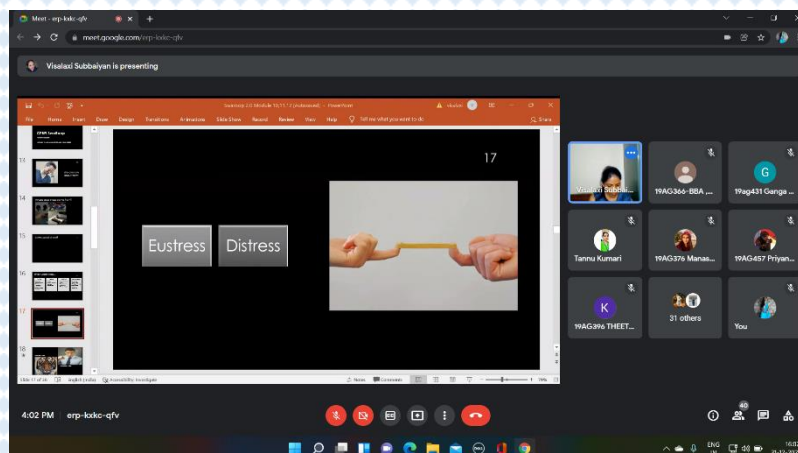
Meet - erp-kxkc-qfv

meet.google.com/erp-kxkc-qfv

Visalaxi Subbaiyan is presenting

File Home Insert Draw Design Transitions Animations Slide Show Record Review View Help Tell me what you want to do

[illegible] - PowerPoint

Share

14

15

16

17

18

17

Eustress

Distress

Slide 17 of 24 English (India) Accessibility: Investigate

Notes Comments

Visalaxi Subbai...

19AG366-BBA ...

G

19ag431 Ganga ...

Tannu Kumari

19AG376 Manas...

19AG457 Priyan...

K

19AG396 THEET...

31 others

You

4:02 PM | erp-kxkc-qfv

40

ENG